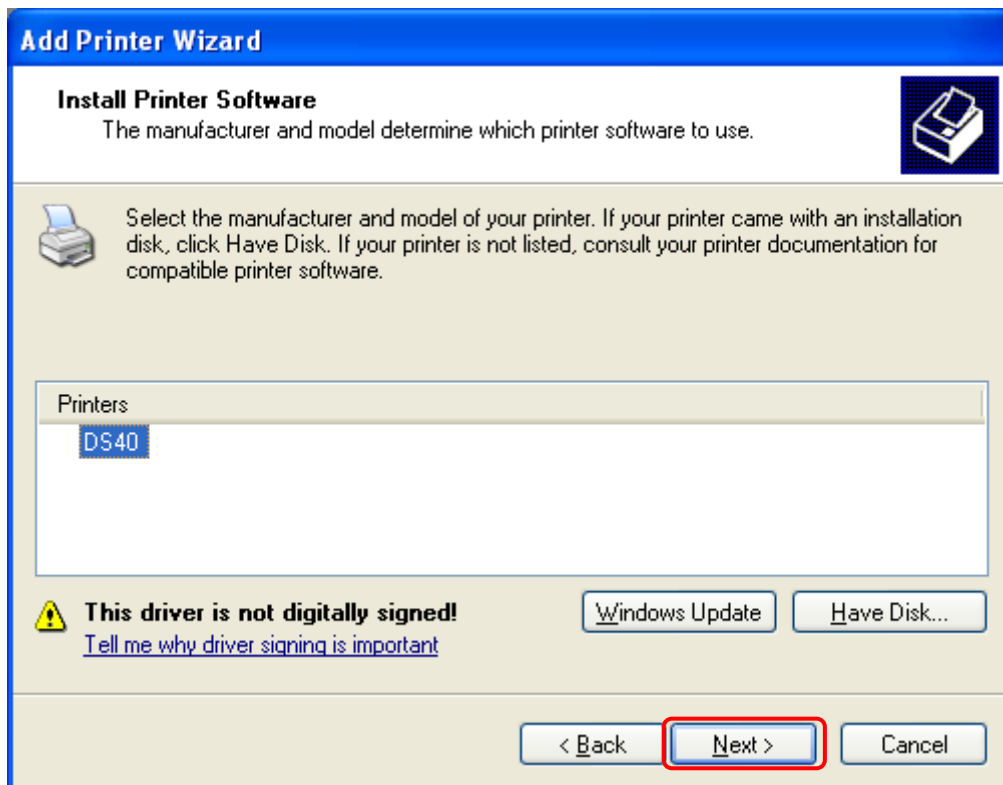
Add Printer Wizard

Install Printer Software
The manufacturer and model determine which printer software to use.

Select the manufacturer and model of your printer. If your printer came with an installation disk, click Have Disk. If your printer is not listed, consult your printer documentation for compatible printer software.

Printers
DS40

This driver is not digitally signed!
Tell me why driver signing is important

Windows Update
Have Disk...

< Back
Next >
Cancel